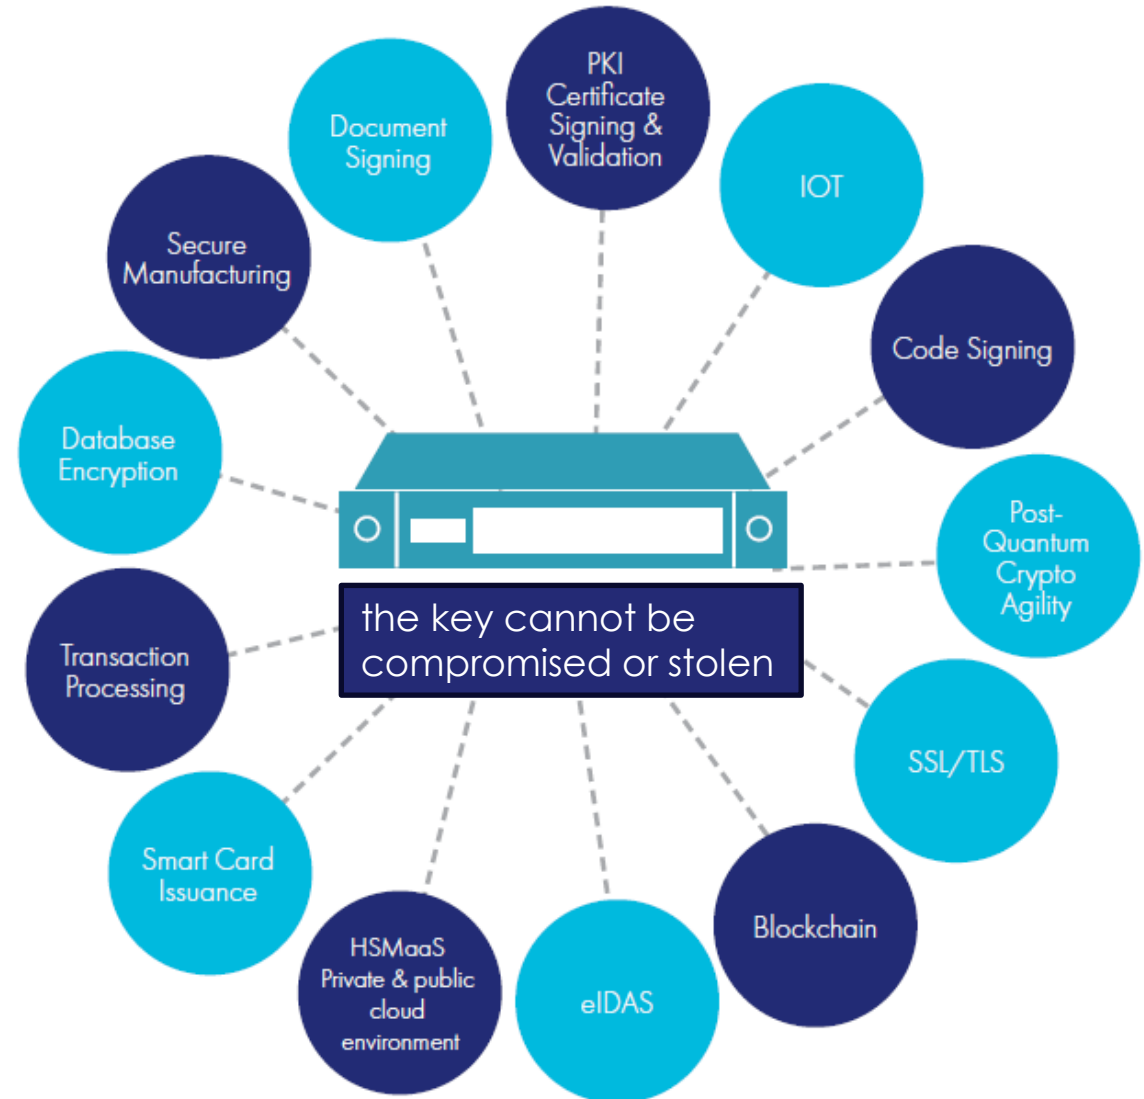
PKI Certificate Signing & Validation

IOT

Code Signing

Post-Quantum Crypto Agility

SSL/TLS

Blockchain

eIDAS

HSMaaS Private & public cloud environment

Smart Card Issuance

Transaction Processing

Database Encryption

Secure Manufacturing

Document Signing

the key cannot be compromised or stolen